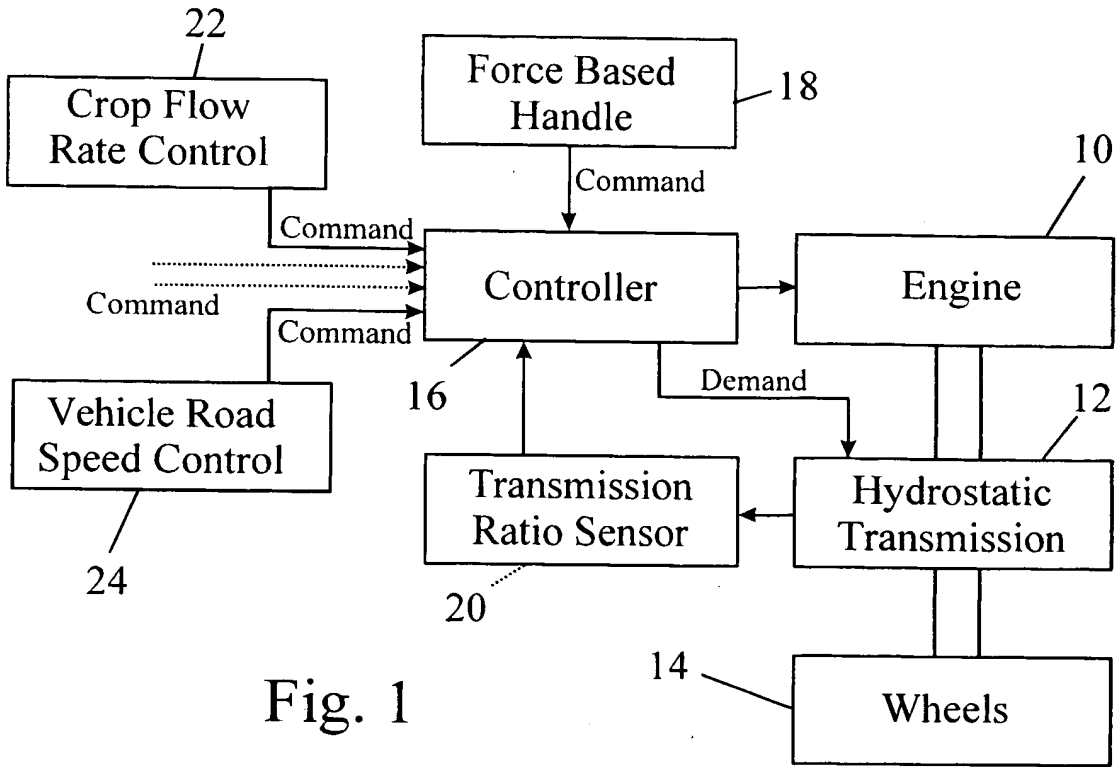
22
Crop Flow Rate Control

Force Based Handle
18

Command

10

Command

Controller

Engine

Command

Command

16

Demand

12

Vehicle Road Speed Control

Transmission Ratio Sensor

Hydrostatic Transmission

24

20

14

Fig. 1

Wheels